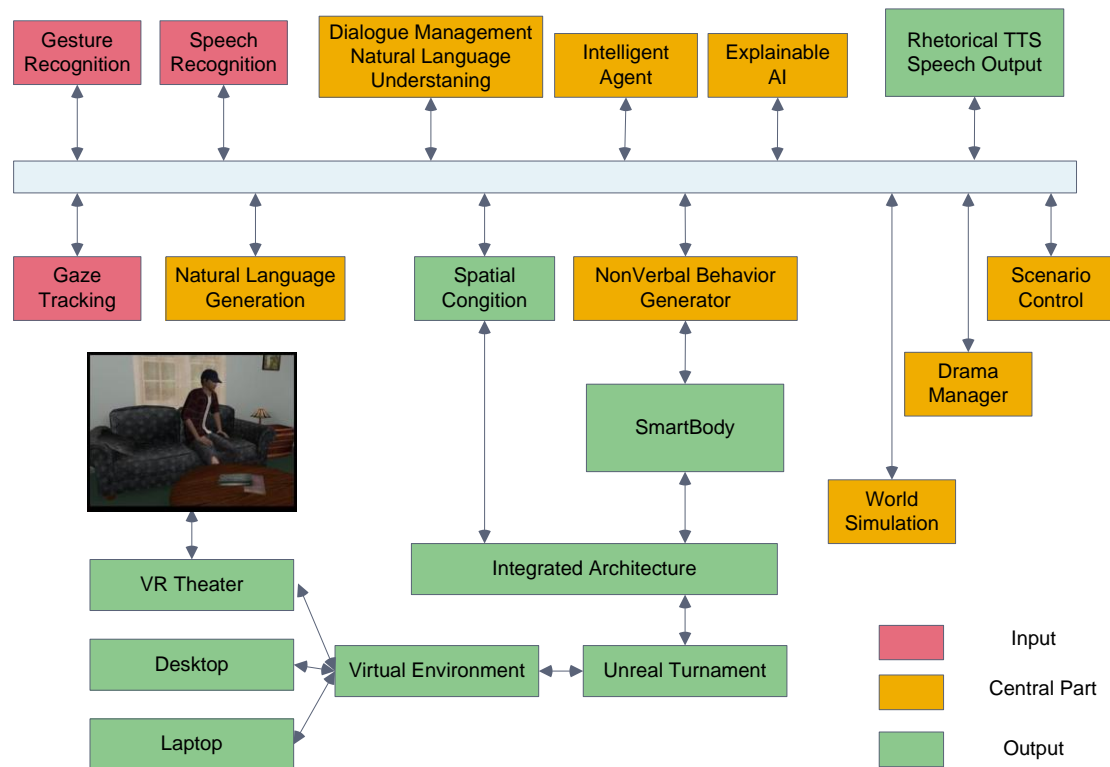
Gesture Recognition

Speech Recognition

Dialogue Management Natural Language Understaning

Intelligent Agent

Explainable AI

Rhetorical TTS Speech Output

Gaze Tracking

Natural Language Generation

Spatial Congition

NonVerbal Behavior Generator

Scenario Control

Drama Manager

SmartBody

World Simulation

Integrated Architecture

VR Theater

Desktop

Virtual Environment

Unreal Turnament

Laptop

Input

Central Part

Output